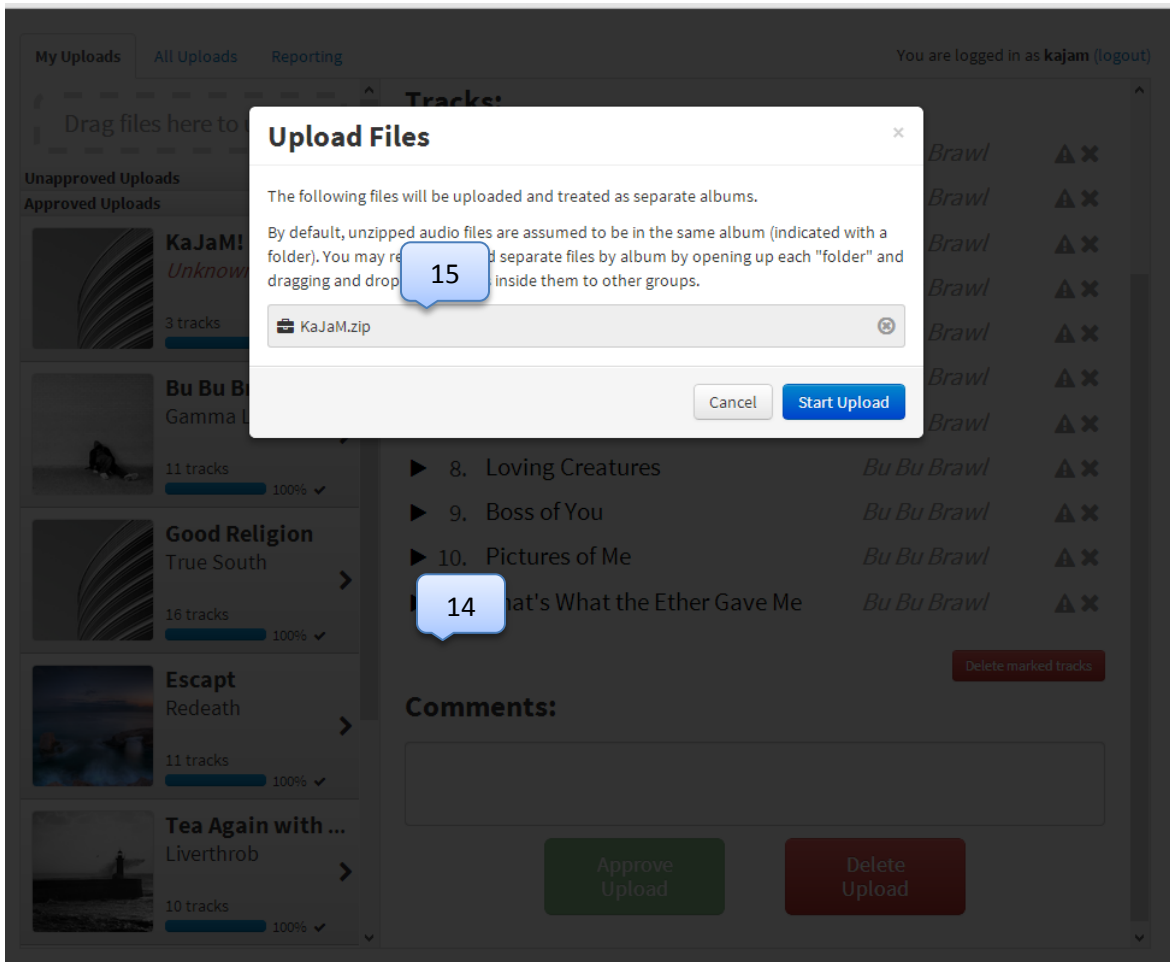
My Uploads All Uploads Reporting

You are logged in as kajam (logout)

Drag files here to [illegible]

Unapproved Uploads

Approved Uploads

KaJaM!
Unknown
3 tracks

Bu Bu B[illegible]
Gamma L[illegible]
11 tracks
100% ✔

Good Religion
True South
16 tracks
100% ✔

Escapt
Redeath
11 tracks
100% ✔

Tea Again with ...
Liverthrob
10 tracks
100% ✔

Tracks:

Brawl
Brawl
Brawl
Brawl
Brawl
Brawl
Brawl

8. Loving Creatures Bu Bu Brawl
9. Boss of You Bu Bu Brawl
10. Pictures of Me Bu Bu Brawl
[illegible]hat's What the Ether Gave Me Bu Bu Brawl

14

Delete marked tracks

Comments:

Approve Upload

Delete Upload

Upload Files

×

The following files will be uploaded and treated as separate albums.

By default, unzipped audio files are assumed to be in the same album (indicated with a folder). You may re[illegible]d separate files by album by opening up each "folder" and dragging and drop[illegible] inside them to other groups.

15

KaJaM.zip

Cancel

Start Upload